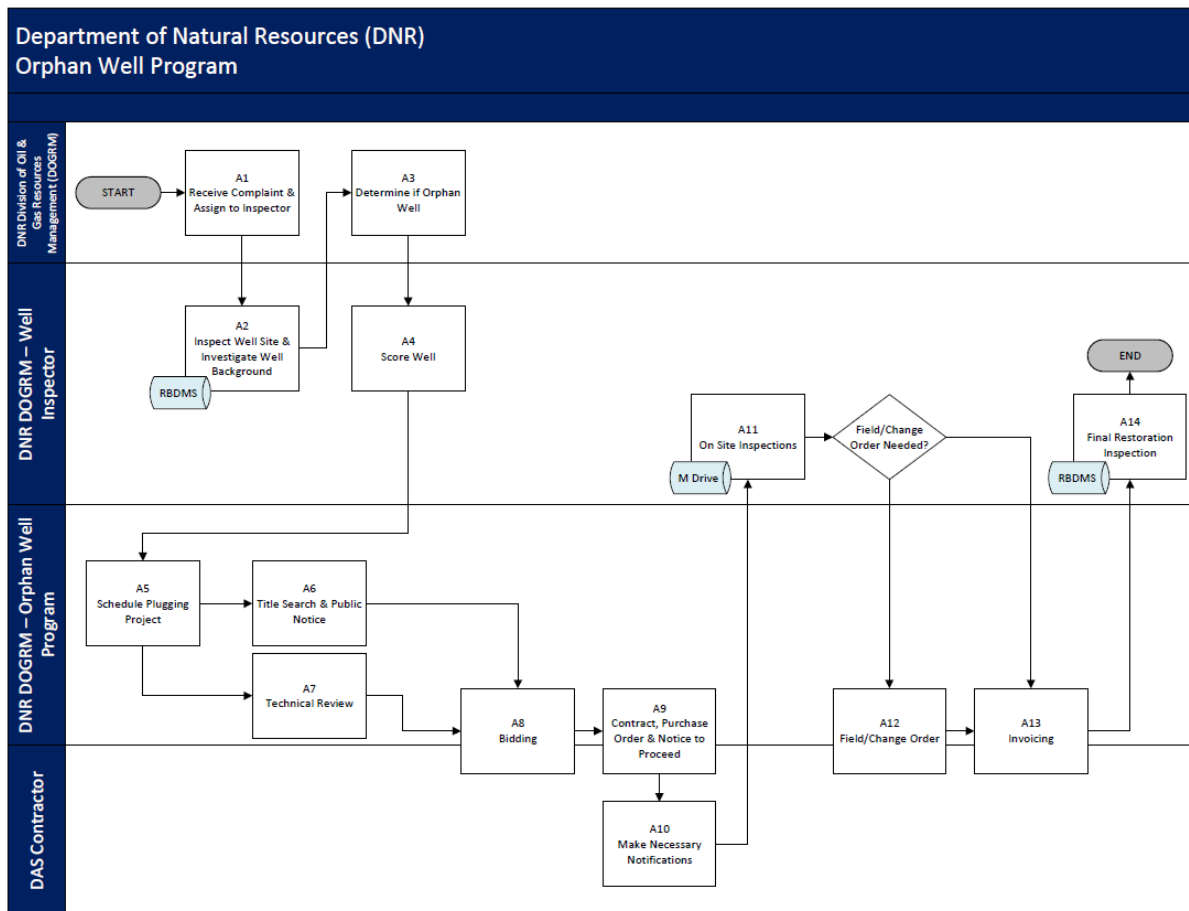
Department of Natural Resources (DNR)
Orphan Well Program

DNR Division of Oil & Gas Resources Management (DOGRM)

START

A1
Receive Complaint & Assign to Inspector

A3
Determine if Orphan Well

DNR DOGRM – Well Inspector

A2
Inspect Well Site & Investigate Well Background

RBDMS

A4
Score Well

END

A11
On Site Inspections

M Drive

Field/Change Order Needed?

A14
Final Restoration Inspection

RBDMS

DNR DOGRM – Orphan Well Program

A5
Schedule Plugging Project

A6
Title Search & Public Notice

A7
Technical Review

A8
Bidding

A9
Contract, Purchase Order & Notice to Proceed

A12
Field/Change Order

A13
Invoicing

DAS Contractor

A10
Make Necessary Notifications